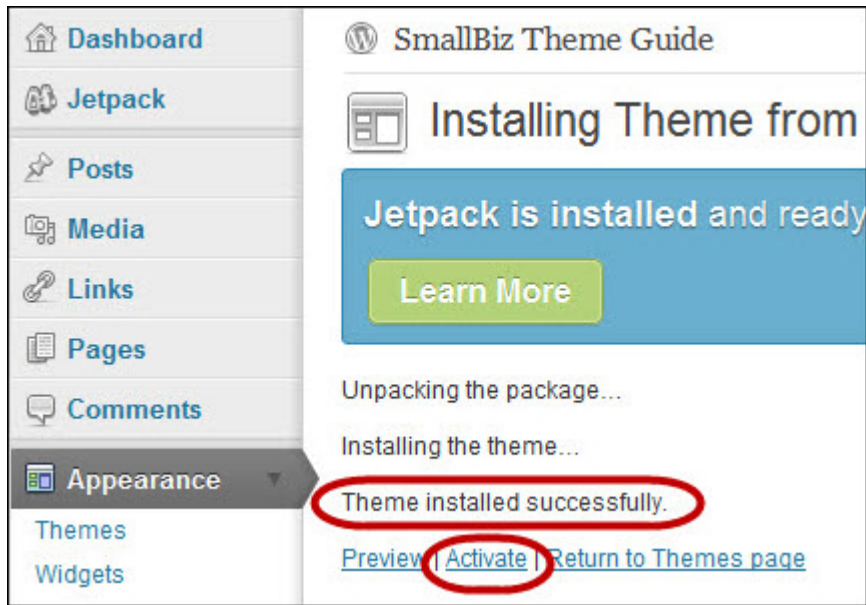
Dashboard
Jetpack
Posts
Media
Links
Pages
Comments
Appearance
Themes
Widgets

SmallBiz Theme Guide

Installing Theme from

Jetpack is installed and ready

Learn More

Unpacking the package...

Installing the theme...

Theme installed successfully.

Preview | Activate | Return to Themes page